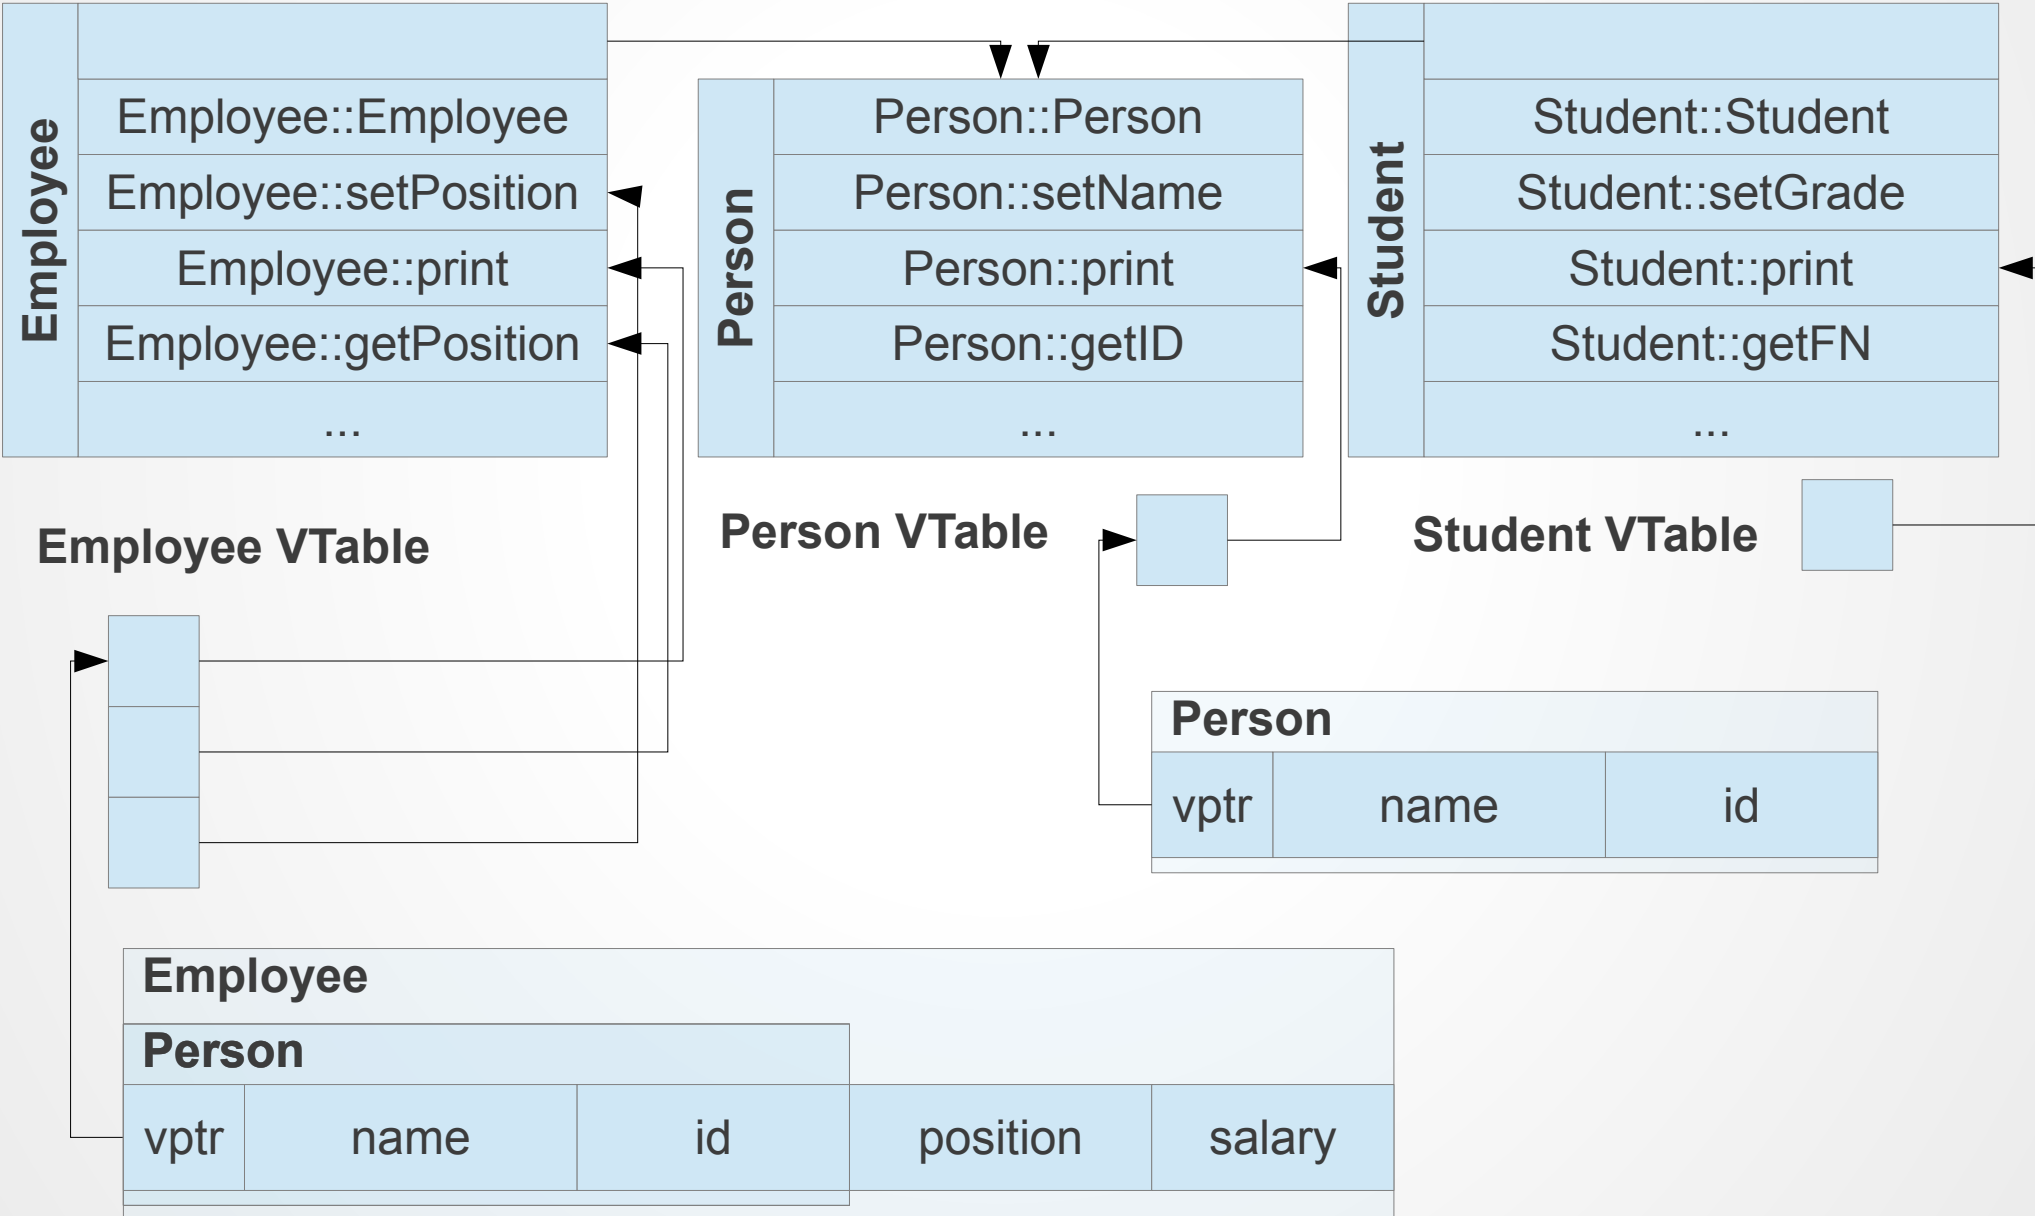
Employee

Employee::Employee

Employee::setPosition

Employee::print

Employee::getPosition

...

Person

Person::Person

Person::setName

Person::print

Person::getID

...

Student

Student::Student

Student::setGrade

Student::print

Student::getFN

...

Employee VTable

Person VTable

Student VTable

Person

| vptr | name | id |
|---|---|---|

Employee

Person

| vptr | name | id | position | salary |
|---|---|---|---|---|